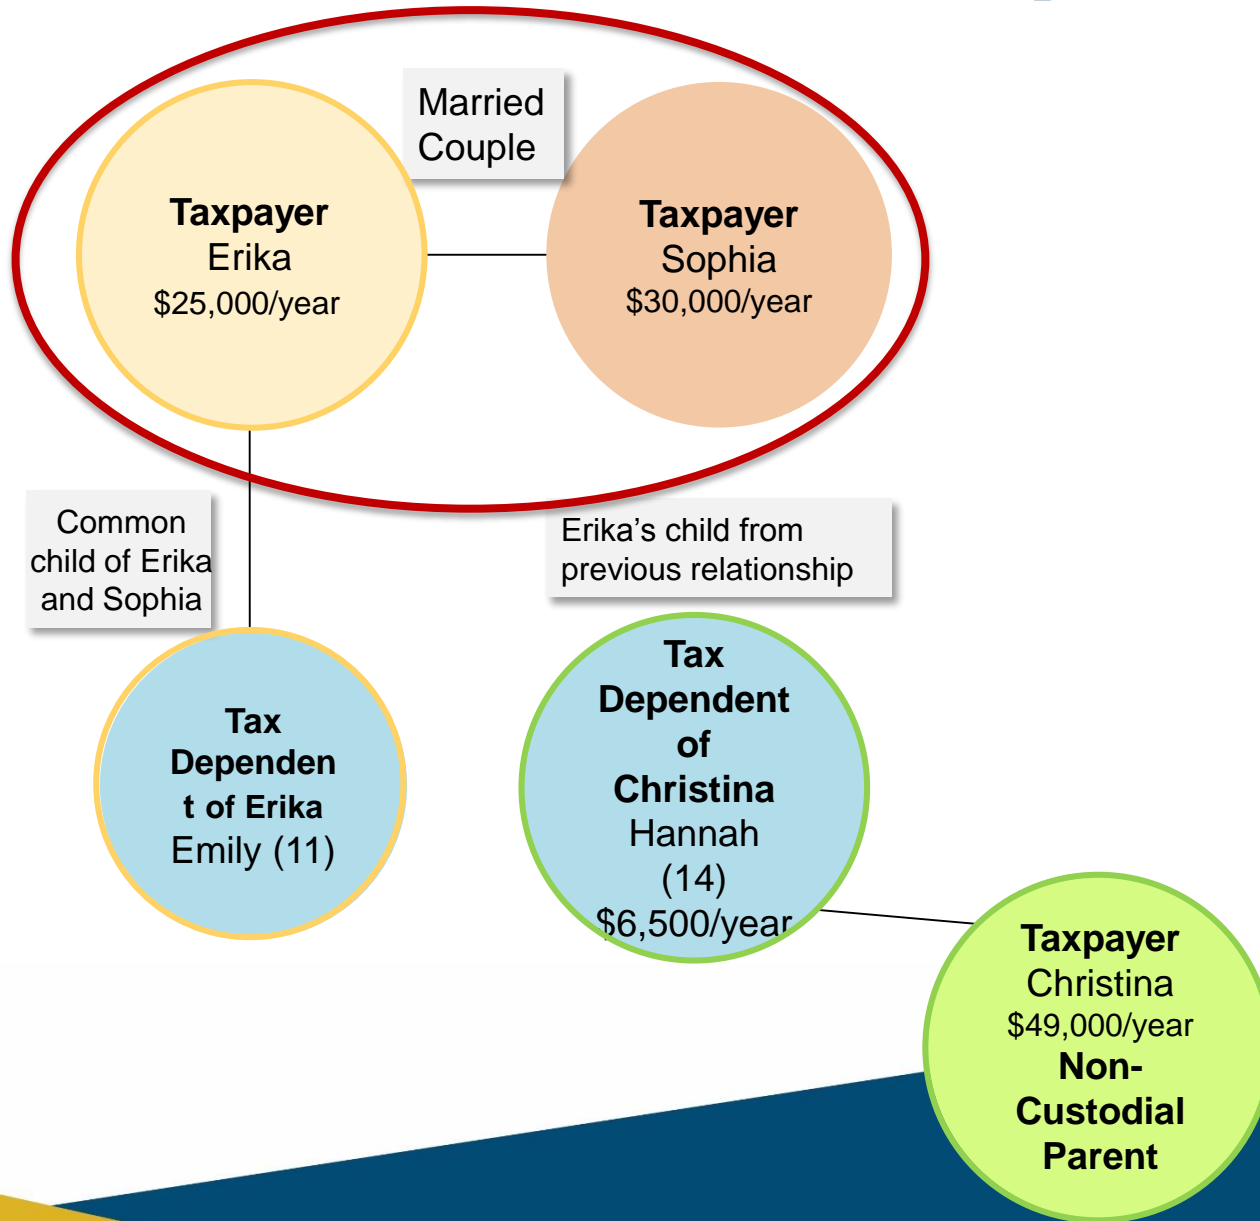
Married Couple

**Taxpayer**
Erika
$25,000/year

**Taxpayer**
Sophia
$30,000/year

Common child of Erika and Sophia

Erika's child from previous relationship

**Tax Dependent of Erika**
Emily (11)

**Tax Dependent of Christina**
Hannah (14)
$6,500/year

**Taxpayer**
Christina
$49,000/year
**Non-Custodial Parent**